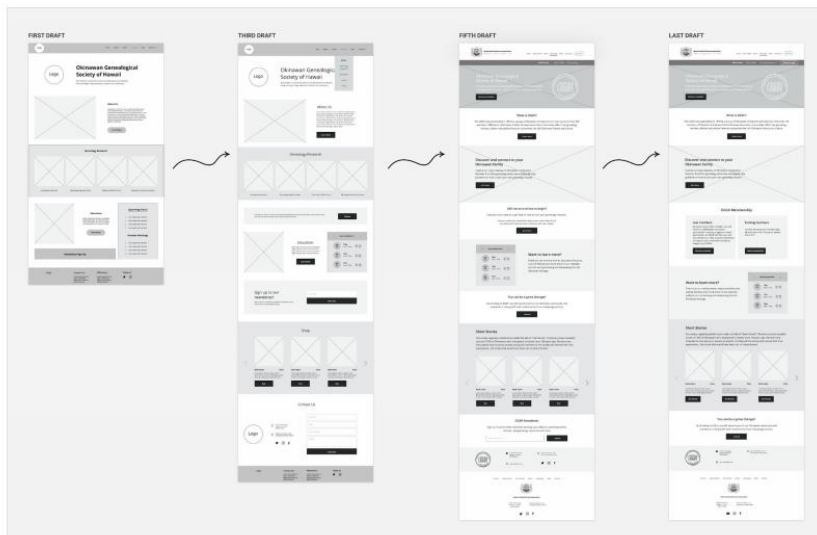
FIRST DRAFT

Okinawan Genealogical Society of Hawaii

Logo

About Us

Genealogy Research

Education

Newsletter Sign Up

THIRD DRAFT

Okinawan Genealogical Society of Hawaii

Logo

About Us

Genealogy Research

Education

Sign up to our newsletter

Shop

Contact Us

Logo

FIFTH DRAFT

What is OGSH?

Discover and connect to your Okinawan Family

Want to learn more?

You can be a great lineage!

Short Stories

OGSH Newsletter

LAST DRAFT

What is OGSH?

Discover your ancestors in your Okinawan family

OGSH Membership

Want to learn more?

Short Stories

You can be a great lineage!